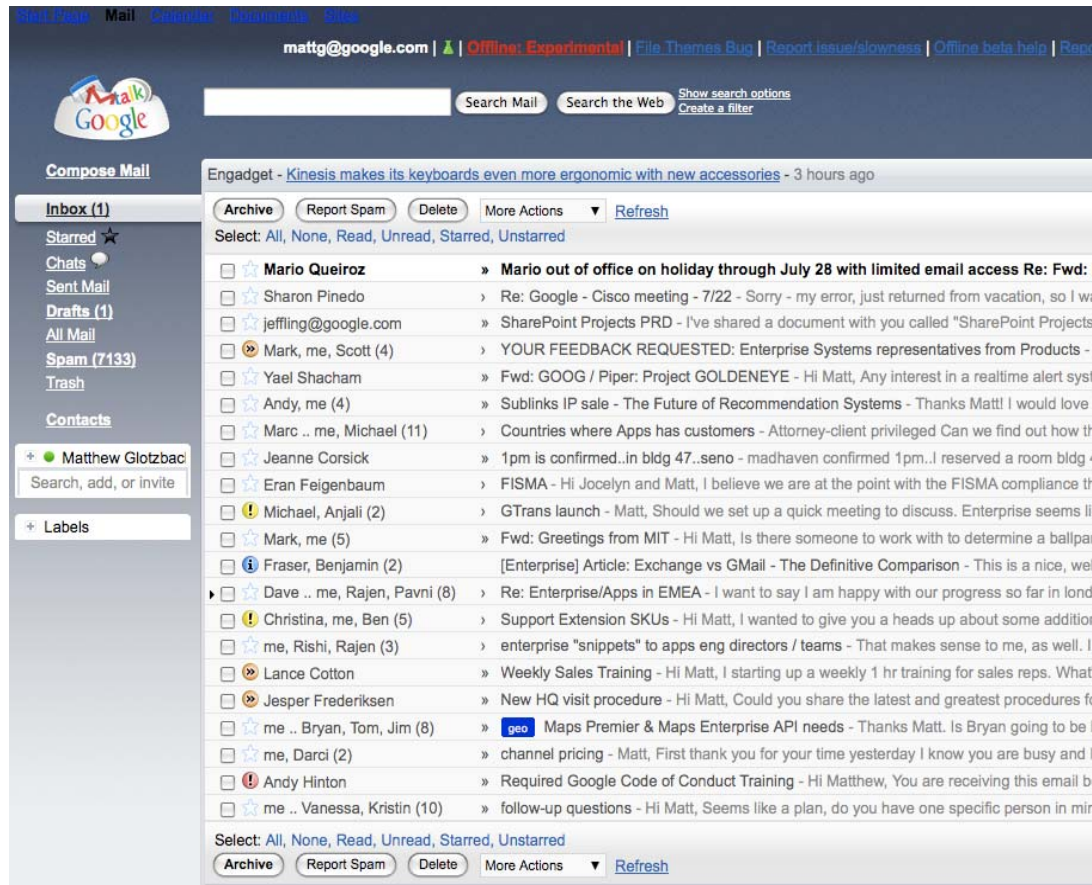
Start Page Mail Calendar Documents Sites

mattg@google.com | | Offline: Experimental | File Themes Bug | Report issue/slowness | Offline beta help | Repo

talk Google

Search Mail Search the Web Show search options Create a filter

Compose Mail

Inbox (1)
Starred
Chats
Sent Mail
Drafts (1)
All Mail
Spam (7133)
Trash

Contacts

Matthew Glotzbac
Search, add, or invite

Labels

Engadget - Kinesis makes its keyboards even more ergonomic with new accessories - 3 hours ago

Archive Report Spam Delete More Actions Refresh

Select: All, None, Read, Unread, Starred, Unstarred

| | | |
|---|---|---|
| Mario Queiroz | » | Mario out of office on holiday through July 28 with limited email access Re: Fwd: |
| Sharon Pinedo | › | Re: Google - Cisco meeting - 7/22 - Sorry - my error, just returned from vacation, so I wa |
| jeffling@google.com | » | SharePoint Projects PRD - I've shared a document with you called "SharePoint Projects |
| Mark, me, Scott (4) | › | YOUR FEEDBACK REQUESTED: Enterprise Systems representatives from Products - |
| Yael Shacham | » | Fwd: GOOG / Piper: Project GOLDENEYE - Hi Matt, Any interest in a realtime alert syst |
| Andy, me (4) | » | Sublinks IP sale - The Future of Recommendation Systems - Thanks Matt! I would love |
| Marc .. me, Michael (11) | › | Countries where Apps has customers - Attorney-client privileged Can we find out how th |
| Jeanne Corsick | » | 1pm is confirmed..in bldg 47..seno - madhaven confirmed 1pm..I reserved a room bldg |
| Eran Feigenbaum | › | FISMA - Hi Jocelyn and Matt, I believe we are at the point with the FISMA compliance th |
| Michael, Anjali (2) | › | GTrans launch - Matt, Should we set up a quick meeting to discuss. Enterprise seems li |
| Mark, me (5) | » | Fwd: Greetings from MIT - Hi Matt, Is there someone to work with to determine a ballpar |
| Fraser, Benjamin (2) | | [Enterprise] Article: Exchange vs GMail - The Definitive Comparison - This is a nice, wel |
| Dave .. me, Rajen, Pavni (8) | › | Re: Enterprise/Apps in EMEA - I want to say I am happy with our progress so far in lond |
| Christina, me, Ben (5) | › | Support Extension SKUs - Hi Matt, I wanted to give you a heads up about some additior |
| me, Rishi, Rajen (3) | › | enterprise "snippets" to apps eng directors / teams - That makes sense to me, as well. I |
| Lance Cotton | » | Weekly Sales Training - Hi Matt, I starting up a weekly 1 hr training for sales reps. What |
| Jesper Frederiksen | » | New HQ visit procedure - Hi Matt, Could you share the latest and greatest procedures fo |
| me .. Bryan, Tom, Jim (8) | » | geo Maps Premier & Maps Enterprise API needs - Thanks Matt. Is Bryan going to be |
| me, Darci (2) | » | channel pricing - Matt, First thank you for your time yesterday I know you are busy and I |
| Andy Hinton | » | Required Google Code of Conduct Training - Hi Matthew, You are receiving this email b |
| me .. Vanessa, Kristin (10) | » | follow-up questions - Hi Matt, Seems like a plan, do you have one specific person in mir |

Select: All, None, Read, Unread, Starred, Unstarred

Archive Report Spam Delete More Actions Refresh